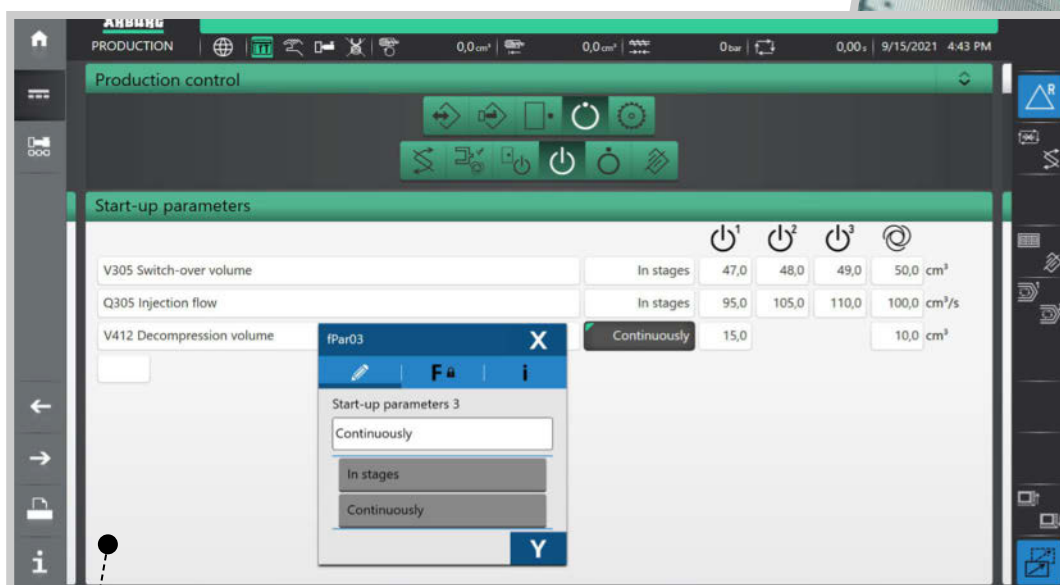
ARBURG
PRODUCTION

0,0 cm³ 0,0 cm³ 0 bar 0,00 s | 9/15/2021 4:43 PM

Production control

Start-up parameters

| | | 1 | 2 | 3 | |
|---|---|---|---|---|---|
| V305 Switch-over volume | In stages | 47,0 | 48,0 | 49,0 | 50,0 cm³ |
| Q305 Injection flow | In stages | 95,0 | 105,0 | 110,0 | 100,0 cm³/s |
| V412 Decompression volume | Continuously | 15,0 | | | 10,0 cm³ |

fPar03 X

F i

Start-up parameters 3

Continuously

In stages

Continuously

Y

R

i